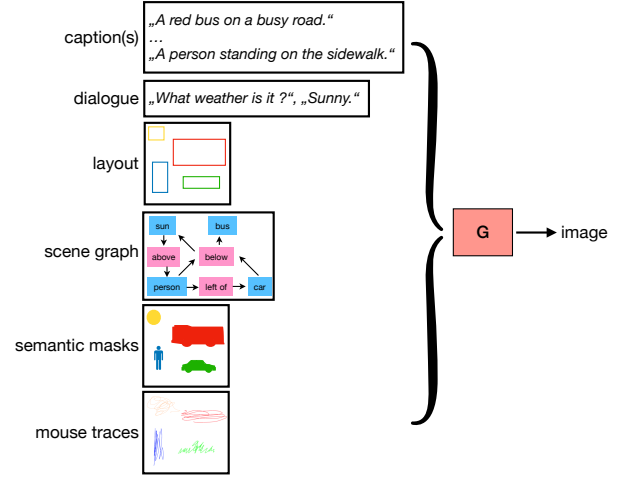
caption(s)

„A red bus on a busy road.“
…
„A person standing on the sidewalk.“

dialogue

„What weather is it ?“, „Sunny.“

layout

scene graph

sun

bus

above

below

person

left of

car

semantic masks

mouse traces

G

image